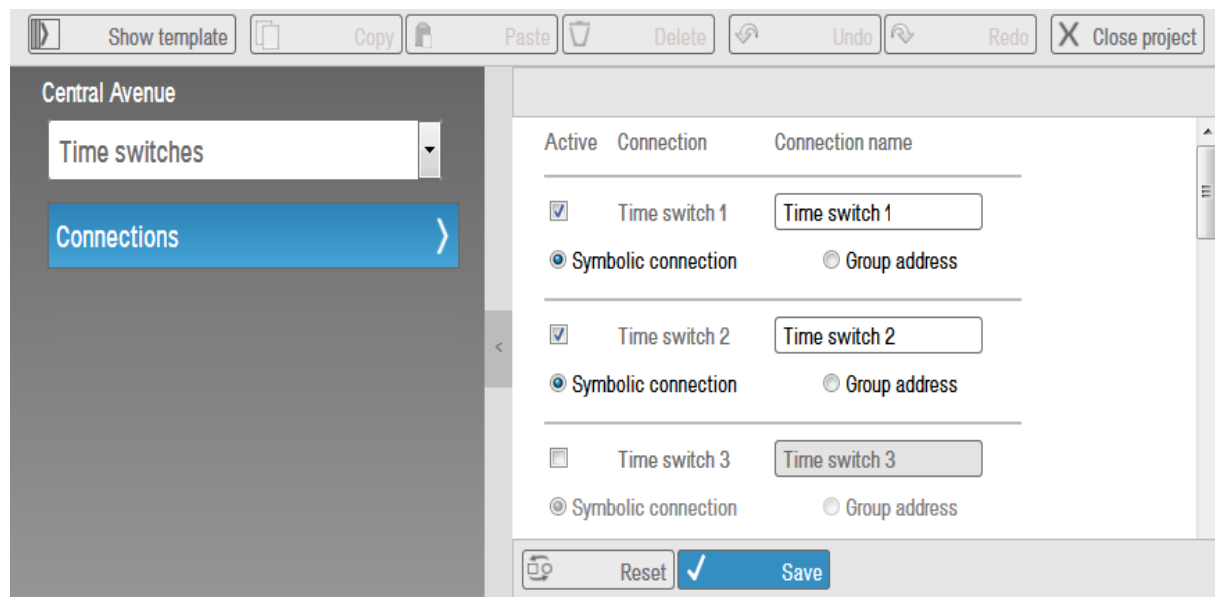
Show template Copy Paste Delete Undo Redo Close project

Central Avenue

Time switches

Connections

| Active | Connection | Connection name |
|---|---|---|
| ☑ | Time switch 1 | Time switch 1 |
| ◉ Symbolic connection | | ○ Group address |
| ☑ | Time switch 2 | Time switch 2 |
| ◉ Symbolic connection | | ○ Group address |
| ☐ | Time switch 3 | Time switch 3 |
| ◉ Symbolic connection | | ○ Group address |

Reset Save